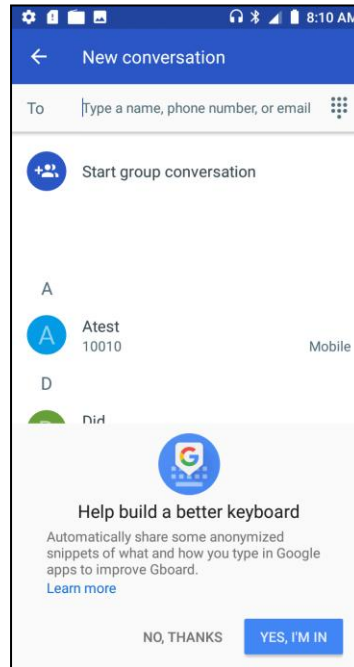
8:10 AM

New conversation

To Type a name, phone number, or email

Start group conversation

A

A
Atest
10010
Mobile

D

Did

Help build a better keyboard

Automatically share some anonymized snippets of what and how you type in Google apps to improve Gboard.
Learn more

NO, THANKS
YES, I'M IN